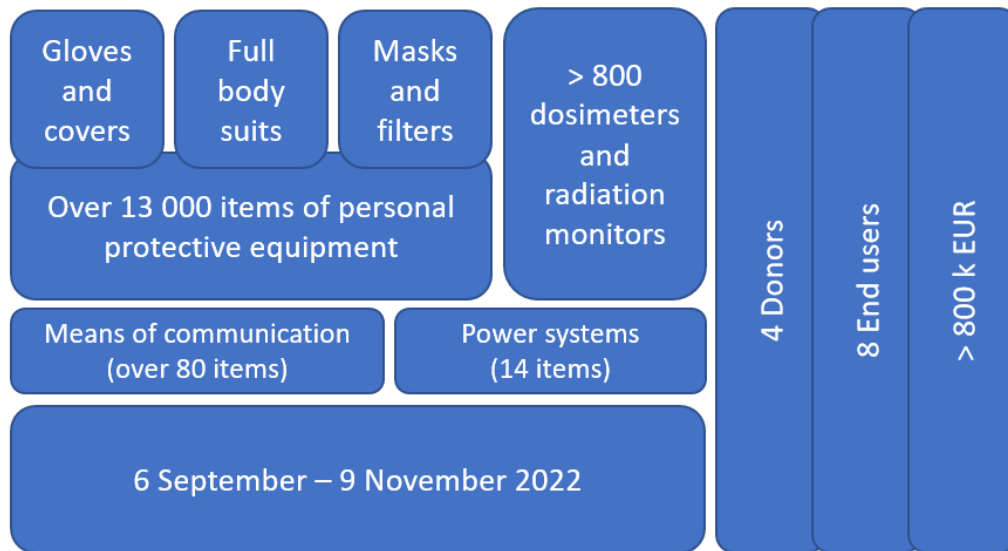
Gloves and covers

Full body suits

Masks and filters

> 800 dosimeters and radiation monitors

Over 13 000 items of personal protective equipment

Means of communication (over 80 items)

Power systems (14 items)

6 September – 9 November 2022

4 Donors

8 End users

> 800 k EUR